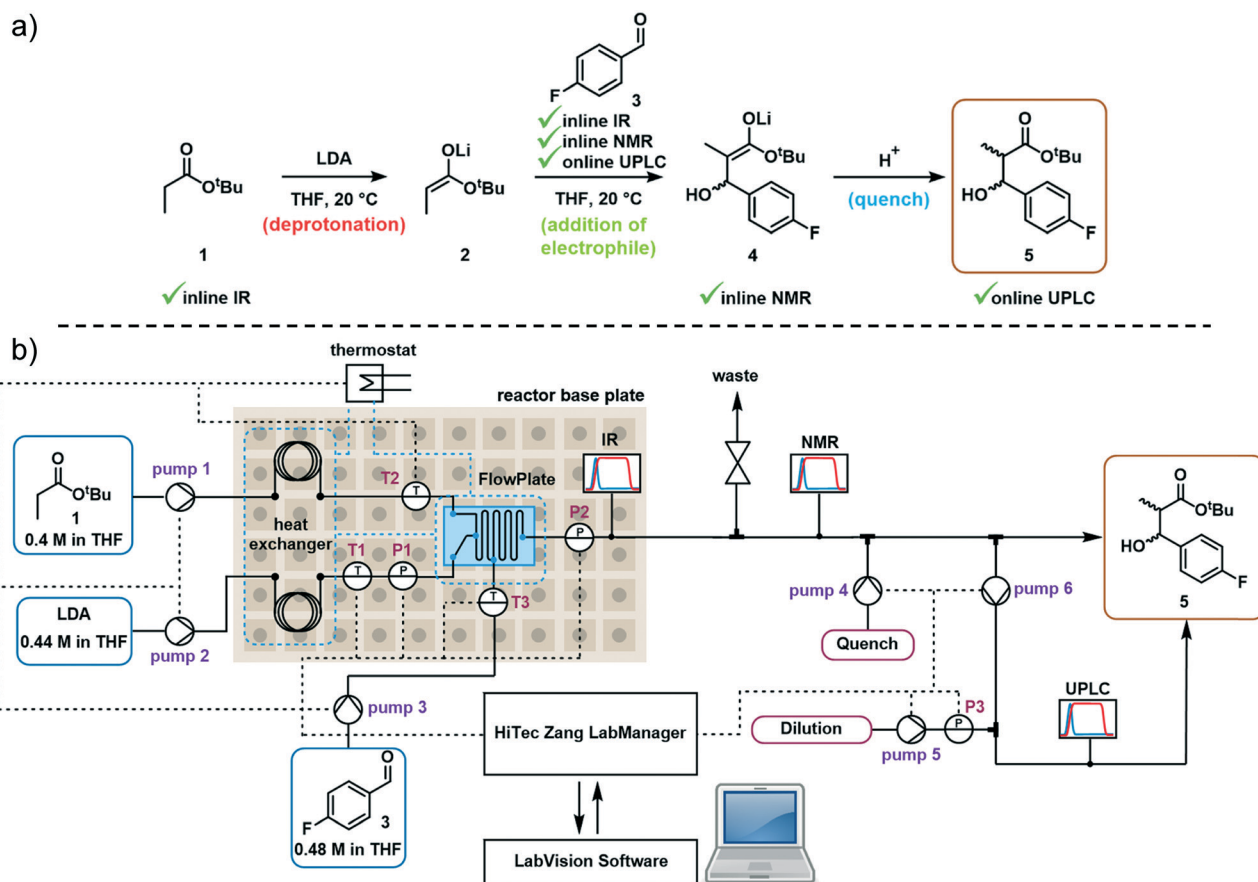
a)

O

F

3

inline IR
inline NMR
online UPLC

O

O$^t$Bu

1

inline IR

LDA

THF, 20 °C

(deprotonation)

OLi

O$^t$Bu

2

THF, 20 °C

(addition of electrophile)

OLi

O$^t$Bu

HO

F

4

inline NMR

H$^+$

(quench)

O

O$^t$Bu

HO

F

5

online UPLC

b)

thermostat

reactor base plate

waste

O

O$^t$Bu

1

0.4 M in THF

pump 1

LDA

0.44 M in THF

pump 2

heat exchanger

T2

T

T1

T

P1

P

FlowPlate

T3

T

IR

P2

P

NMR

pump 4

Quench

pump 6

O

O$^t$Bu

HO

F

5

pump 3

O

F

3

0.48 M in THF

HiTec Zang LabManager

LabVision Software

Dilution

pump 5

P3

P

UPLC